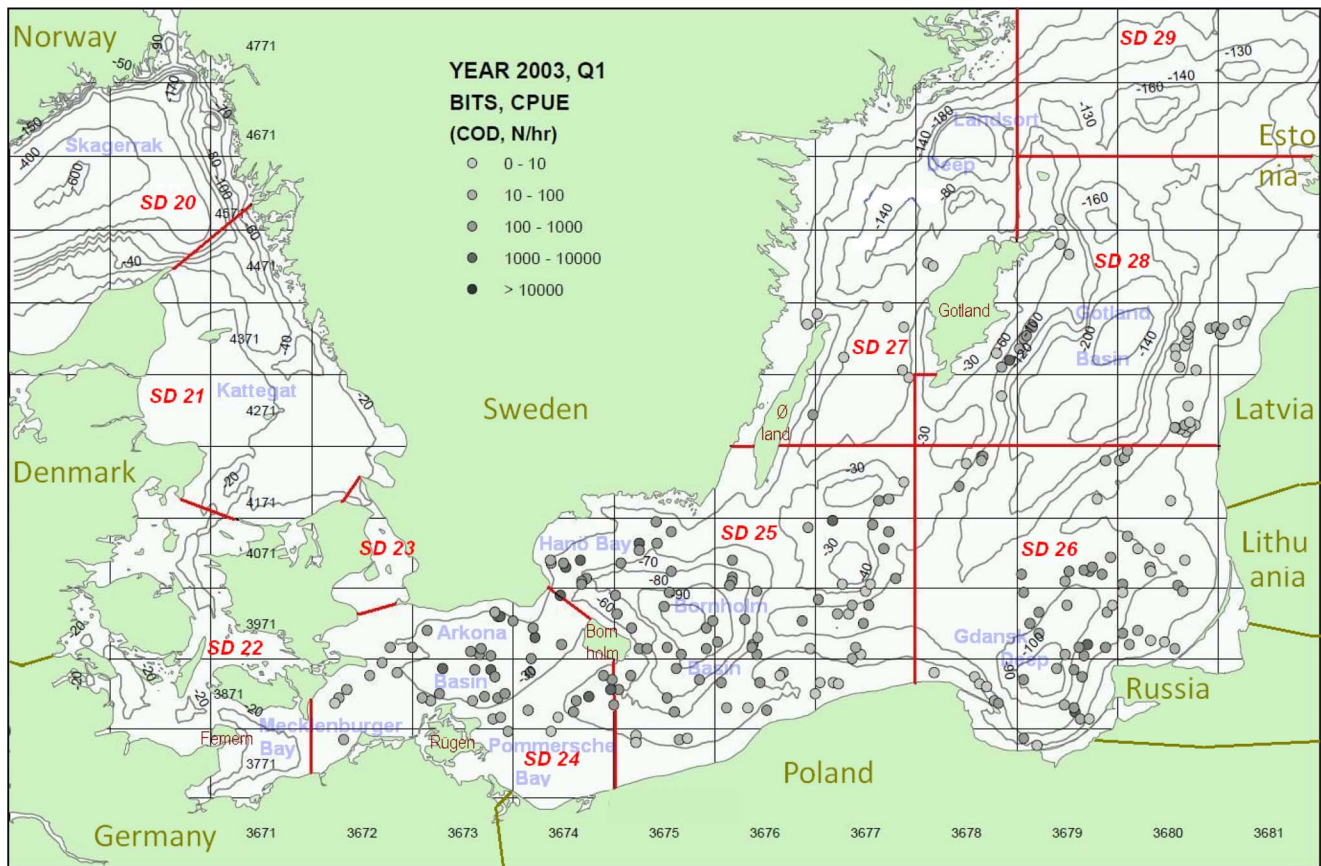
Norway
4771
-50
90
170
-150
-400
Skagerrak
-600
4671
SD 20
4571
-40
4471
4371
SD 21
Kattegat
4271
-20
Denmark
4171
-20
4071
SD 23
3971
SD 22
-20
-20
3871
-20
Femern
Mecklenburger Bay
3771
Germany
3671
3672
3673
3674
3675
3676
3677
3678
3679
3680
3681
YEAR 2003, Q1
BITS, CPUE
(COD, N/hr)
0 - 10
10 - 100
100 - 1000
1000 - 10000
> 10000
Sweden
Arkona Basin
Rügen
Pommersche Bay
SD 24
Hanö Bay
-70
-80
90
-60
Born holm
Bornholm Basin
SD 25
Ø land
-30
-30
-40
Poland
SD 29
-130
-140
-160
-130
Landsort Deep
-140
-180
-80
-140
Esto nia
-160
SD 28
Gotland
SD 27
Gotland Basin
-100
-200
-60
-30
-140
30
Latvia
SD 26
Lithu ania
Gdansk Deep
-100
-90
Russia